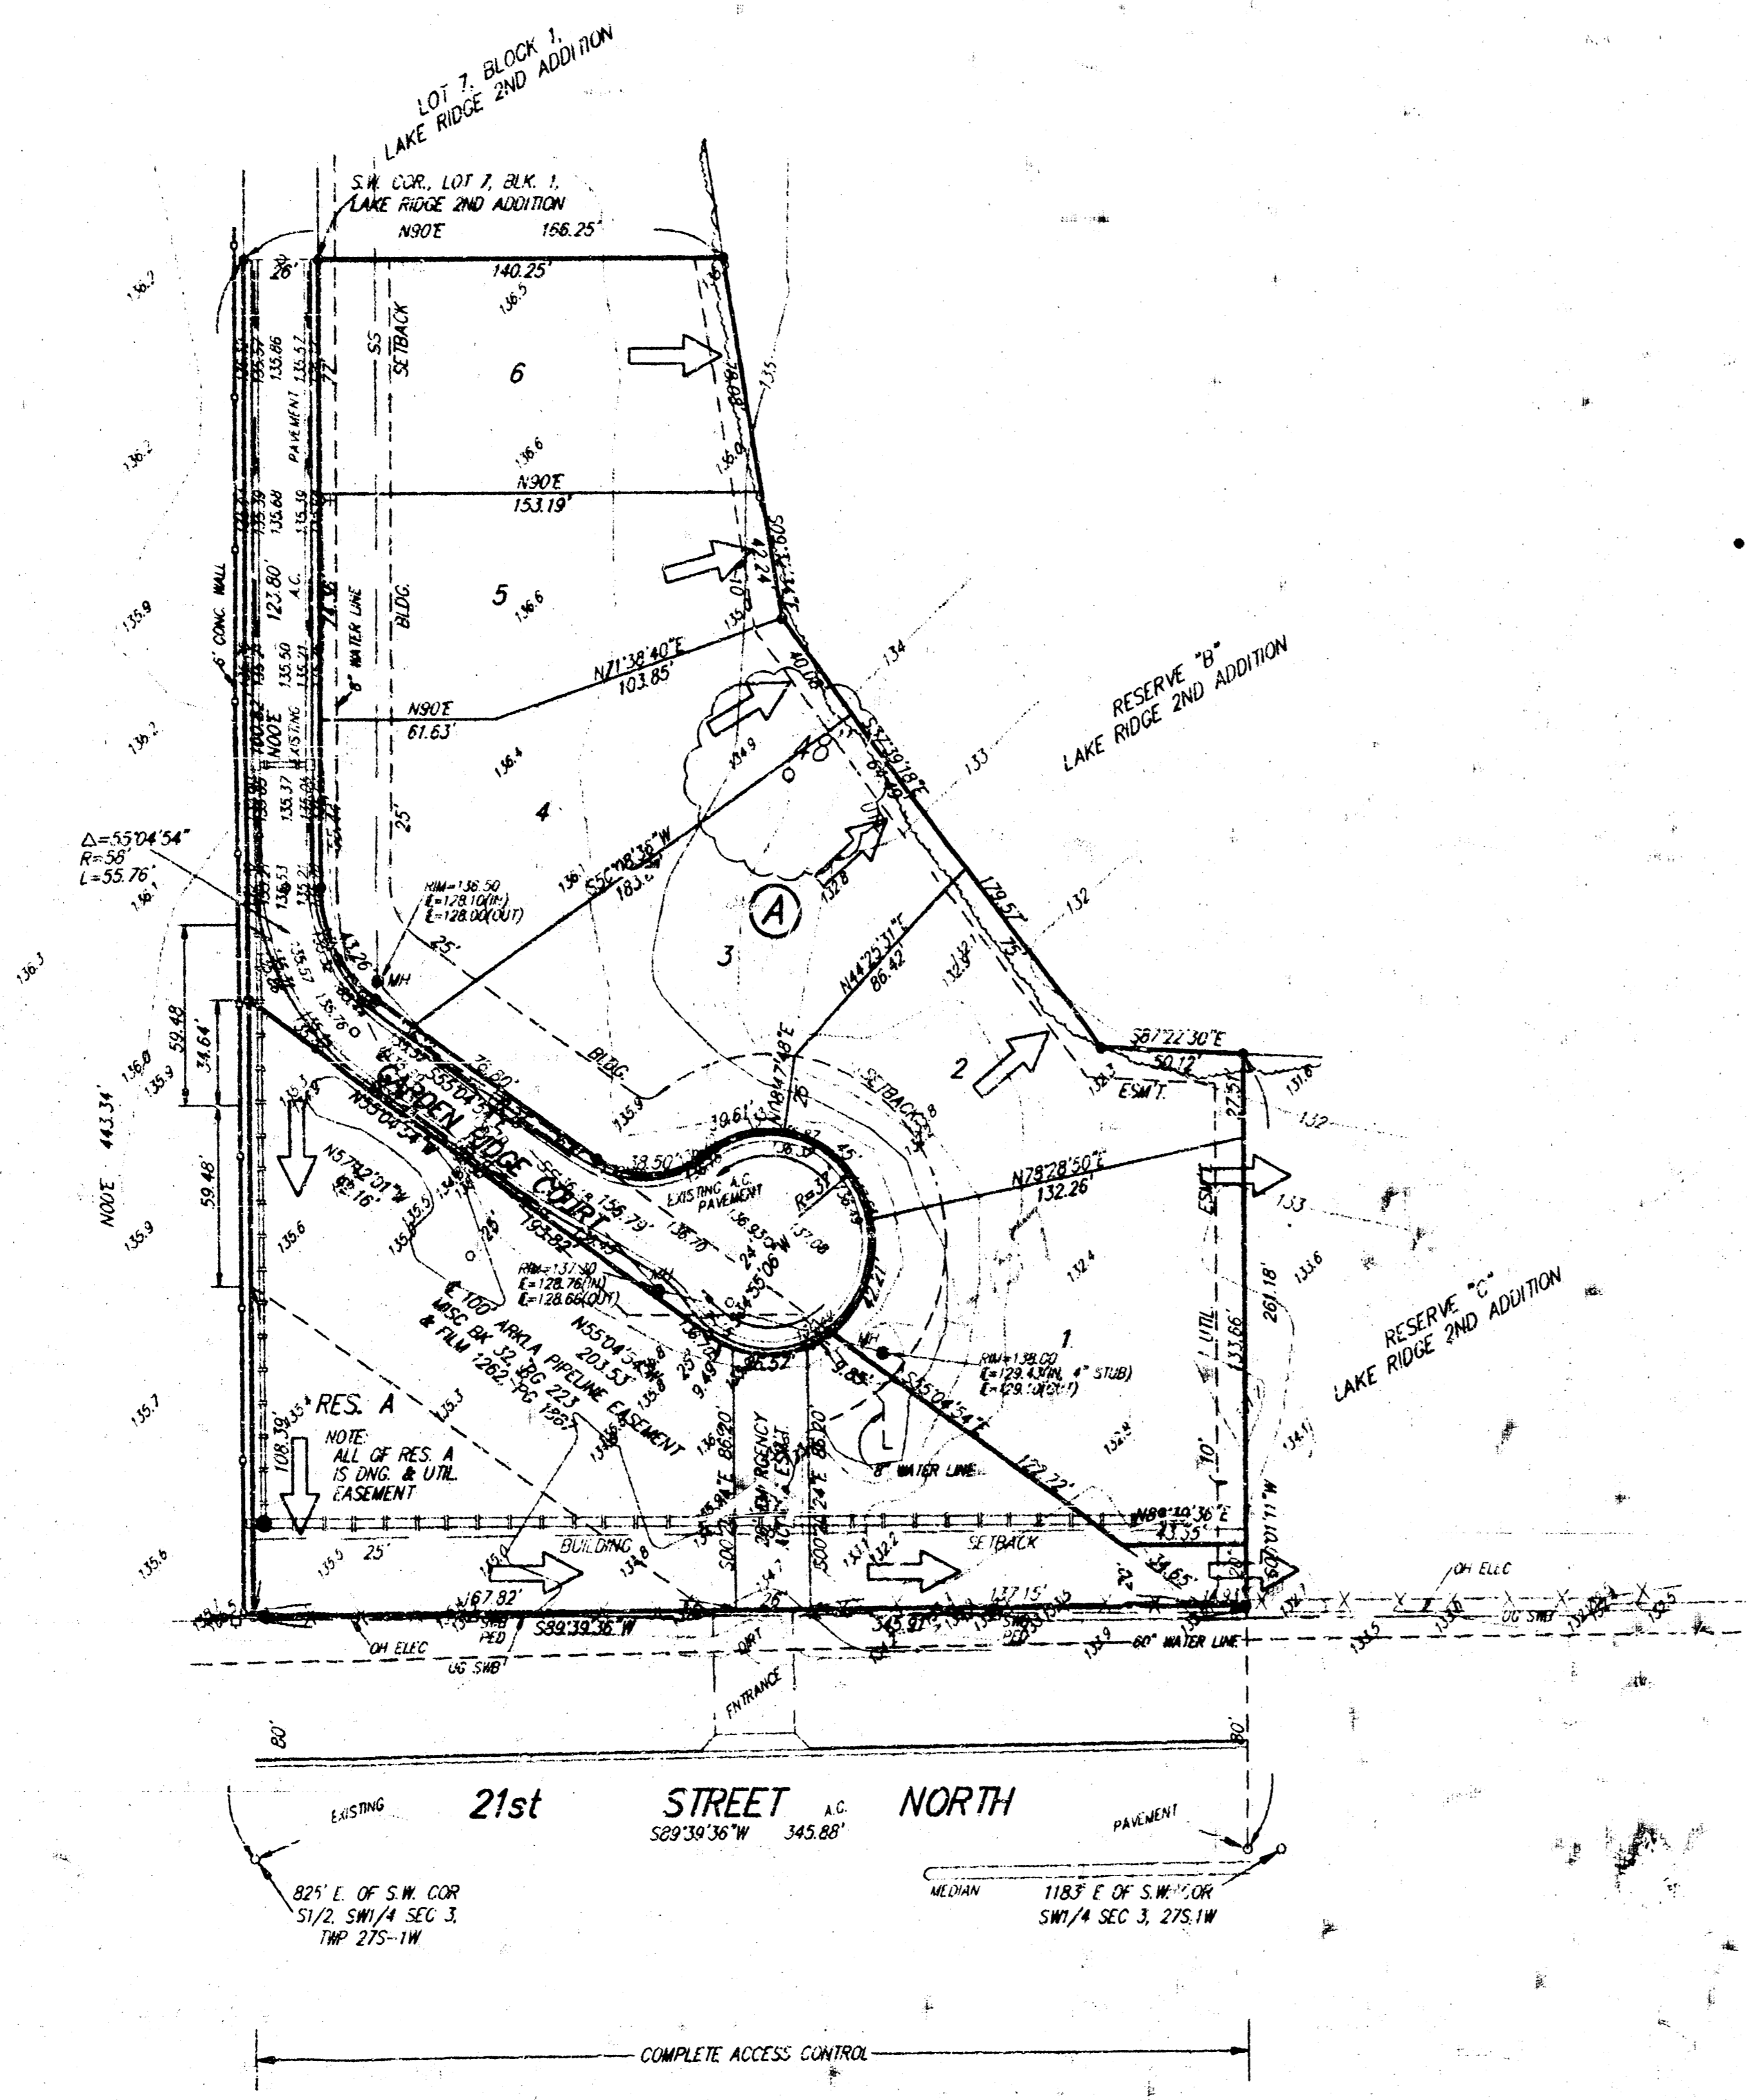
LOT 7, BLOCK 1,
LAKE RIDGE 2ND ADDITION

S.W. COR., LOT 7, BLK. 1,
LAKE RIDGE 2ND ADDITION

N90°E 166.25'
140.25'
26'
SS
SETBACK
6
PAVEMENT
N90°E
153.19'
5
BLDG.
8" WATER LINE
6' CONC WALL
127.80'
A.C.
N00°E
100.82
EXISTING
N71°38'40"E
103.85'
N90°E
61.63'
4
25'
RESERVE "B"
LAKE RIDGE 2ND ADDITION
S55°08'36"W
183.84'
Ⓐ
3
N44°25'31"E
86.42
179.57'
2
S87°22'30"E
50.12'
ESM'T.
Δ=55°04'54"
R=58'
L=55.76'
RIM=136.50
E=128.10(IN)
E=128.00(OUT)
MH
59.48
34.64'
59.48'
N00°E 443.34'
GARDEN RIDGE COURT
N55°04'54"W
N57°12'01"W
82.16'
BLDG
SETBACK
EXISTING A.C. PAVEMENT
R=37'
N78°28'50"E
132.26'
ESM'T
RIM=137.90
E=128.76(IN)
E=128.66(OUT)
€ 100' ARKLA PIPELINE EASEMENT
MISC BK 32, PG 223
& FILM 1262, PG 1267
N55°04'54"W
203.53'
1
RIM=138.00
E=129.43(IN, 4" STUB)
E=129.10(OUT)
S55°04'54"E
UTIL
133.66'
261.18'
RESERVE "C"
LAKE RIDGE 2ND ADDITION
RES. A
NOTE:
ALL OF RES. A
IS DNG. & UTIL.
EASEMENT
108.39'
EMERGENCY
ESMT
8" WATER LINE
122.22'
N89°39'36"E
BUILDING
SETBACK
25'
10'
167.82'
137.15'
S89°39'36"W
345.88'
OH ELEC
UG SWB
60" WATER LINE
DIRT
ENTRANCE
80'
80'
21st STREET NORTH
EXISTING
A.C.
PAVEMENT
S89°39'36"W 345.88'
825' E. OF S.W. COR
S1/2, SW1/4 SEC 3,
TWP 27S-1W
MEDIAN
1183' E OF S.W. COR
SW1/4 SEC 3, 27S.1W
COMPLETE ACCESS CONTROL